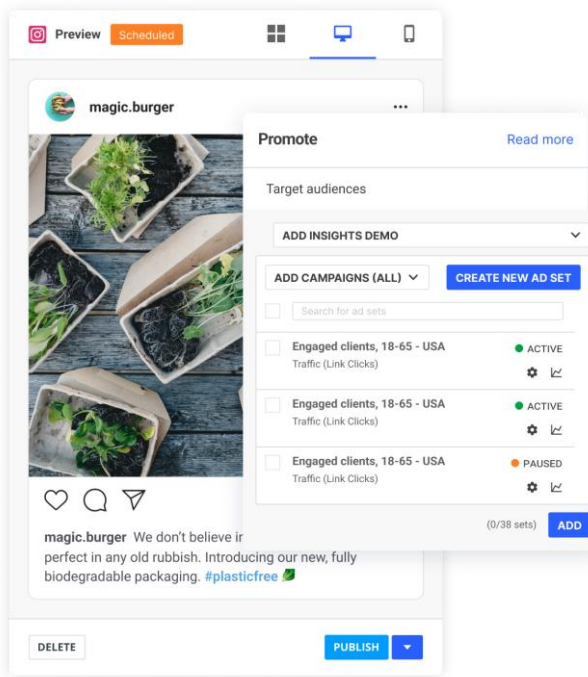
Preview Scheduled

magic.burger

Promote Read more

Target audiences

ADD INSIGHTS DEMO

ADD CAMPAIGNS (ALL) CREATE NEW AD SET

Search for ad sets

Engaged clients, 18-65 - USA
Traffic (Link Clicks)
ACTIVE

Engaged clients, 18-65 - USA
Traffic (Link Clicks)
ACTIVE

Engaged clients, 18-65 - USA
Traffic (Link Clicks)
PAUSED

(0/38 sets) ADD

magic.burger We don't believe i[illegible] perfect in any old rubbish. Introducing our new, fully biodegradable packaging. #plasticfree

DELETE PUBLISH